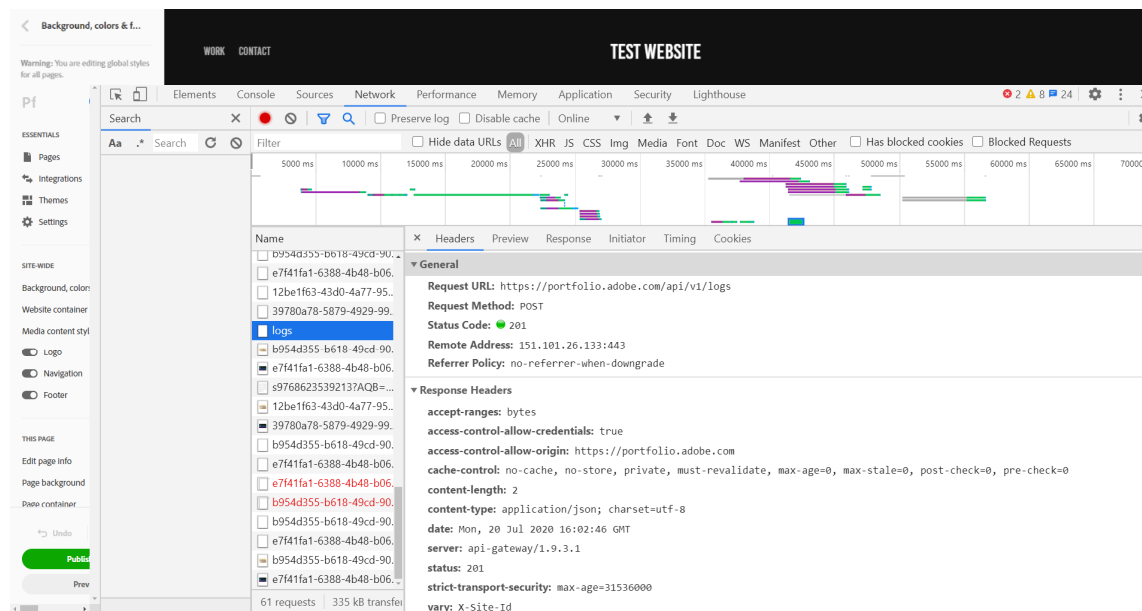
Background, colors & f...

Warning: You are editing global styles for all pages.

Pf

ESSENTIALS
Pages
Integrations
Themes
Settings

SITE-WIDE
Background, colors
Website container
Media content styl
Logo
Navigation
Footer

THIS PAGE
Edit page info
Page background
Page container

Undo
Publis
Prev

WORK CONTACT

TEST WEBSITE

Elements Console Sources Network Performance Memory Application Security Lighthouse
2 8 24

Search
Aa .* Search

Preserve log Disable cache Online

Filter Hide data URLs All XHR JS CSS Img Media Font Doc WS Manifest Other Has blocked cookies Blocked Requests

5000 ms 10000 ms 15000 ms 20000 ms 25000 ms 30000 ms 35000 ms 40000 ms 45000 ms 50000 ms 55000 ms 60000 ms 65000 ms 70000

Name
b954d355-b618-49cd-90...
e7f41fa1-6388-4b48-b06...
12be1f63-43d0-4a77-95...
39780a78-5879-4929-99...
logs
b954d355-b618-49cd-90...
e7f41fa1-6388-4b48-b06...
s9768623539213?AQB=...
12be1f63-43d0-4a77-95...
39780a78-5879-4929-99...
b954d355-b618-49cd-90...
e7f41fa1-6388-4b48-b06...
e7f41fa1-6388-4b48-b06...
b954d355-b618-49cd-90...
b954d355-b618-49cd-90...
e7f41fa1-6388-4b48-b06...
b954d355-b618-49cd-90...
e7f41fa1-6388-4b48-b06...

61 requests 335 kB transfer

× Headers Preview Response Initiator Timing Cookies

▼ General
Request URL: https://portfolio.adobe.com/api/v1/logs
Request Method: POST
Status Code: 201
Remote Address: 151.101.26.133:443
Referrer Policy: no-referrer-when-downgrade

▼ Response Headers
accept-ranges: bytes
access-control-allow-credentials: true
access-control-allow-origin: https://portfolio.adobe.com
cache-control: no-cache, no-store, private, must-revalidate, max-age=0, max-stale=0, post-check=0, pre-check=0
content-length: 2
content-type: application/json; charset=utf-8
date: Mon, 20 Jul 2020 16:02:46 GMT
server: api-gateway/1.9.3.1
status: 201
strict-transport-security: max-age=31536000
vary: X-Site-Id